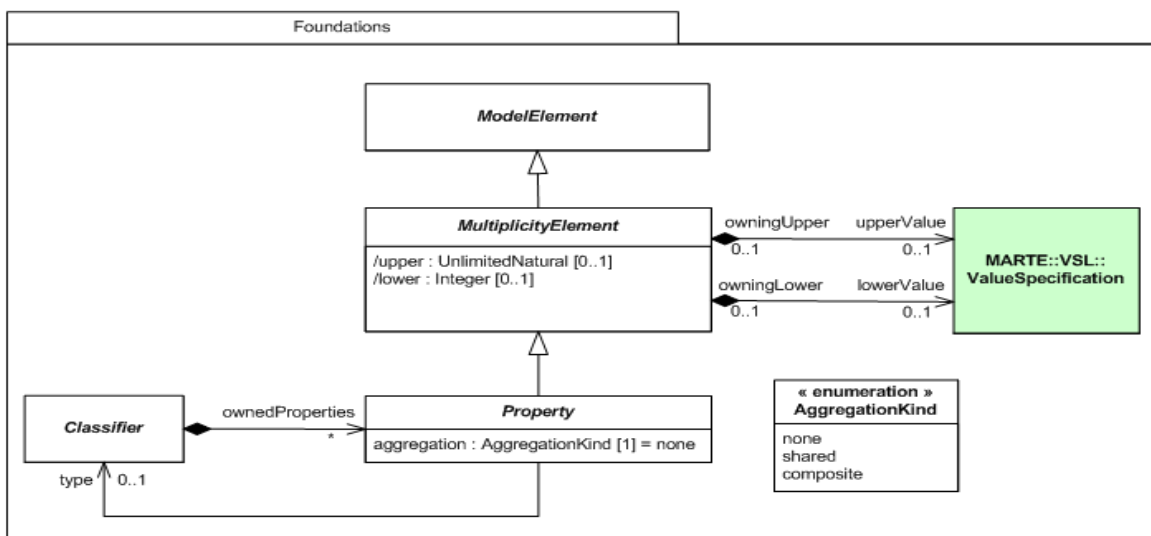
Foundations

ModelElement

MultiplicityElement

/upper : UnlimitedNatural [0..1]
/lower : Integer [0..1]

owningUpper
0..1
upperValue
0..1

owningLower
0..1
lowerValue
0..1

MARTE::VSL::
ValueSpecification

Classifier

ownedProperties
*

Property

aggregation : AggregationKind [1] = none

type
0..1

« enumeration »
AggregationKind

none
shared
composite